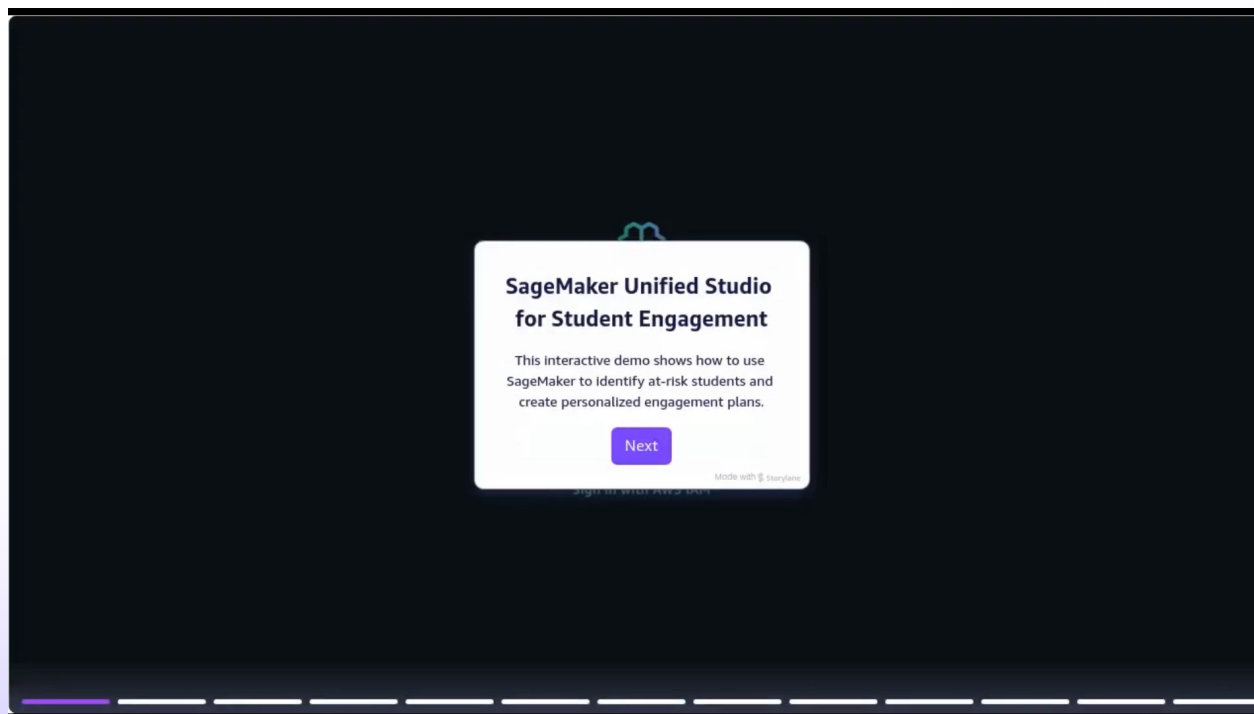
SageMaker Unified Studio for Student Engagement

This interactive demo shows how to use SageMaker to identify at-risk students and create personalized engagement plans.

Next

Made with Storylane

Sign in with AWS IAM